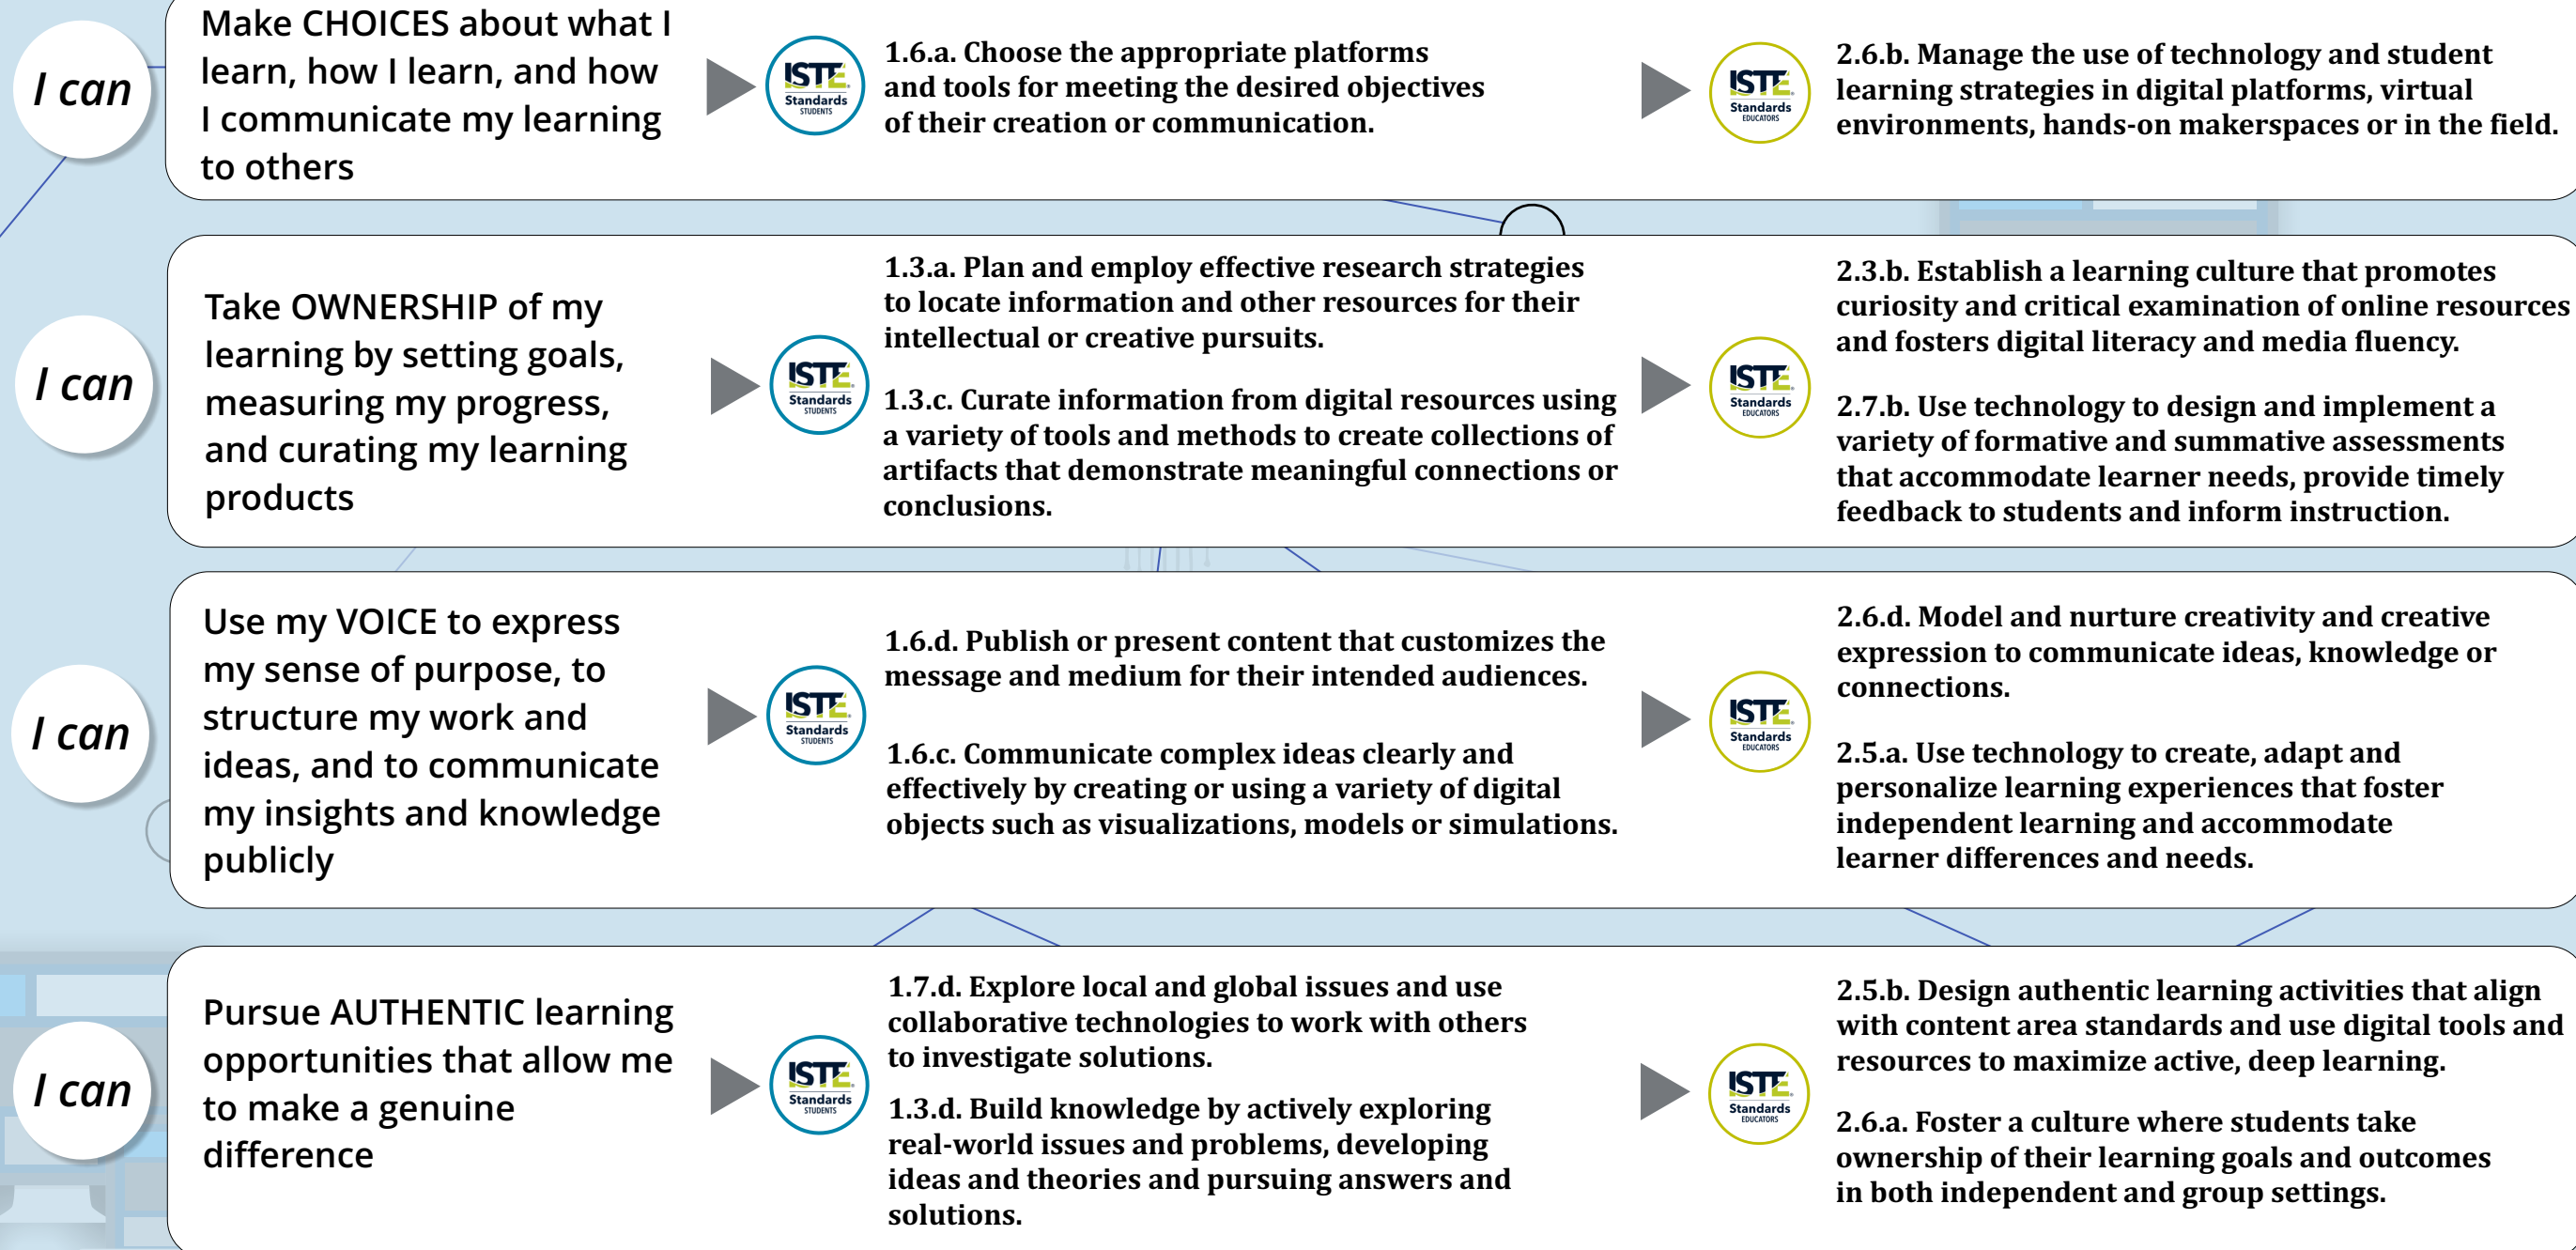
I can

Make CHOICES about what I learn, how I learn, and how I communicate my learning to others

ISTE Standards STUDENTS

1.6.a. Choose the appropriate platforms and tools for meeting the desired objectives of their creation or communication.

ISTE Standards EDUCATORS

2.6.b. Manage the use of technology and student learning strategies in digital platforms, virtual environments, hands-on makerspaces or in the field.

I can

Take OWNERSHIP of my learning by setting goals, measuring my progress, and curating my learning products

ISTE Standards STUDENTS

1.3.a. Plan and employ effective research strategies to locate information and other resources for their intellectual or creative pursuits.

1.3.c. Curate information from digital resources using a variety of tools and methods to create collections of artifacts that demonstrate meaningful connections or conclusions.

ISTE Standards EDUCATORS

2.3.b. Establish a learning culture that promotes curiosity and critical examination of online resources and fosters digital literacy and media fluency.

2.7.b. Use technology to design and implement a variety of formative and summative assessments that accommodate learner needs, provide timely feedback to students and inform instruction.

I can

Use my VOICE to express my sense of purpose, to structure my work and ideas, and to communicate my insights and knowledge publicly

ISTE Standards STUDENTS

1.6.d. Publish or present content that customizes the message and medium for their intended audiences.

1.6.c. Communicate complex ideas clearly and effectively by creating or using a variety of digital objects such as visualizations, models or simulations.

ISTE Standards EDUCATORS

2.6.d. Model and nurture creativity and creative expression to communicate ideas, knowledge or connections.

2.5.a. Use technology to create, adapt and personalize learning experiences that foster independent learning and accommodate learner differences and needs.

I can

Pursue AUTHENTIC learning opportunities that allow me to make a genuine difference

ISTE Standards STUDENTS

1.7.d. Explore local and global issues and use collaborative technologies to work with others to investigate solutions.

1.3.d. Build knowledge by actively exploring real-world issues and problems, developing ideas and theories and pursuing answers and solutions.

ISTE Standards EDUCATORS

2.5.b. Design authentic learning activities that align with content area standards and use digital tools and resources to maximize active, deep learning.

2.6.a. Foster a culture where students take ownership of their learning goals and outcomes in both independent and group settings.